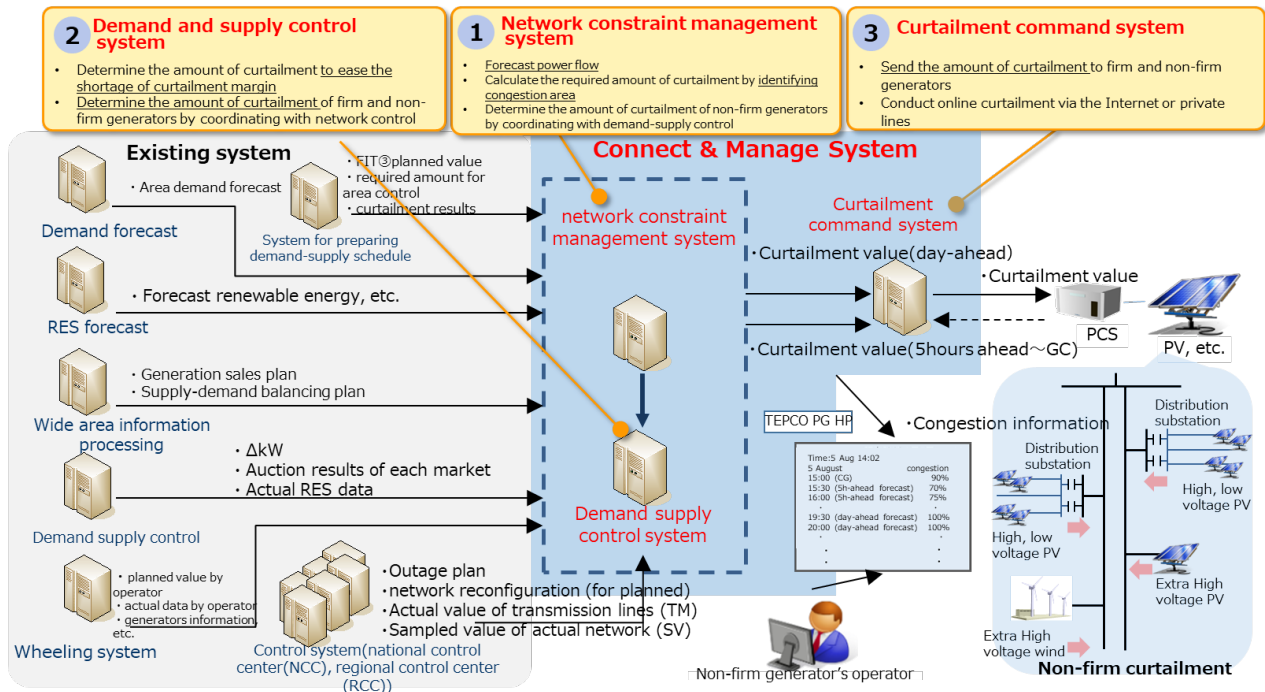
2 Demand and supply control system

• Determine the amount of curtailment to ease the shortage of curtailment margin
• Determine the amount of curtailment of firm and non-firm generators by coordinating with network control

1 Network constraint management system

• Forecast power flow
• Calculate the required amount of curtailment by identifying congestion area
• Determine the amount of curtailment of non-firm generators by coordinating with demand-supply control

3 Curtailment command system

• Send the amount of curtailment to firm and non-firm generators
• Conduct online curtailment via the Internet or private lines

Existing system

Connect & Manage System

・Area demand forecast

Demand forecast

・FIT③planned value
・required amount for area control
・curtailment results

System for preparing demand-supply schedule

network constraint management system

Curtailment command system

・Curtailment value(day-ahead)

・Curtailment value

PCS

PV, etc.

・Forecast renewable energy, etc.

RES forecast

・Curtailment value(5hours ahead～GC)

・Generation sales plan
・Supply-demand balancing plan

Wide area information processing

TEPCO PG HP

・Congestion information

Distribution substation

Distribution substation

・ΔkW
・Auction results of each market
・Actual RES data

Time:5 Aug 14:02
5 August congestion
15:00 (CG) 90%
15:30 (5h-ahead forecast) 70%
16:00 (5h-ahead forecast) 75%
19:30 (day-ahead forecast) 100%
20:00 (day-ahead forecast) 100%

High, low voltage PV

High, low voltage PV

Demand supply control

Demand supply control system

・planned value by operator
・actual data by operator
・generators information, etc.

・Outage plan
・network reconfiguration (for planned)
・Actual value of transmission lines (TM)
・Sampled value of actual network (SV)

Extra High voltage PV

Extra High voltage wind

Wheeling system

Control system(national control center(NCC), regional control center (RCC))

Non-firm generator's operator

Non-firm curtailment